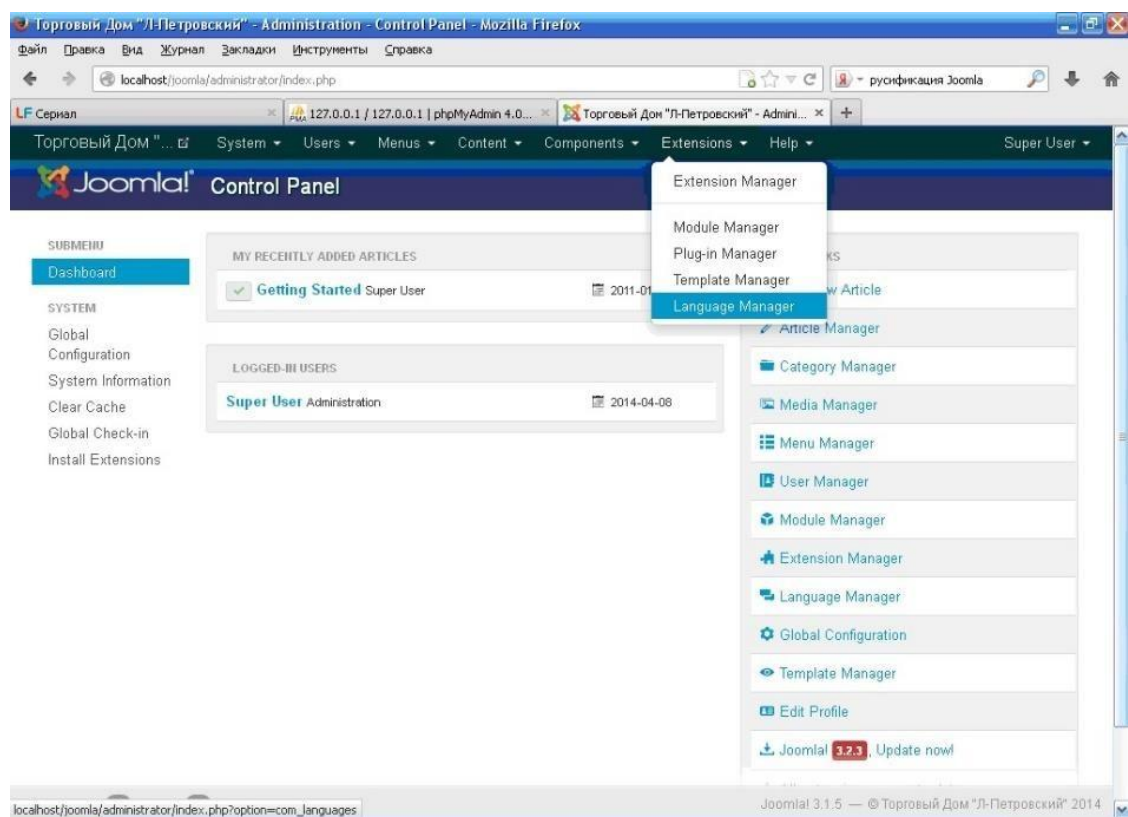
Торговый Дом "Л-Петровский" - Administration - Control Panel - Mozilla Firefox

Файл Правка Вид Журнал Закладки Инструменты Справка

localhost/joomla/administrator/index.php

русификация Joomla

LF Сериал

127.0.0.1 / 127.0.0.1 | phpMyAdmin 4.0...

Торговый Дом "Л-Петровский" - Admini...

Торговый Дом "...

System Users Menus Content Components Extensions Help Super User

Joomla! Control Panel

Extension Manager

Module Manager
Plug-in Manager
Template Manager
Language Manager

SUBMENU
Dashboard
SYSTEM
Global Configuration
System Information
Clear Cache
Global Check-in
Install Extensions

MY RECENTLY ADDED ARTICLES

Getting Started Super User 2011-01

LOGGED-IN USERS

Super User Administration 2014-04-08

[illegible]KS
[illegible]w Article
Article Manager
Category Manager
Media Manager
Menu Manager
User Manager
Module Manager
Extension Manager
Language Manager
Global Configuration
Template Manager
Edit Profile
Joomla! 3.2.3, Update now!

localhost/joomla/administrator/index.php?option=com_languages

Joomla! 3.1.5 — © Торговый Дом "Л-Петровский" 2014